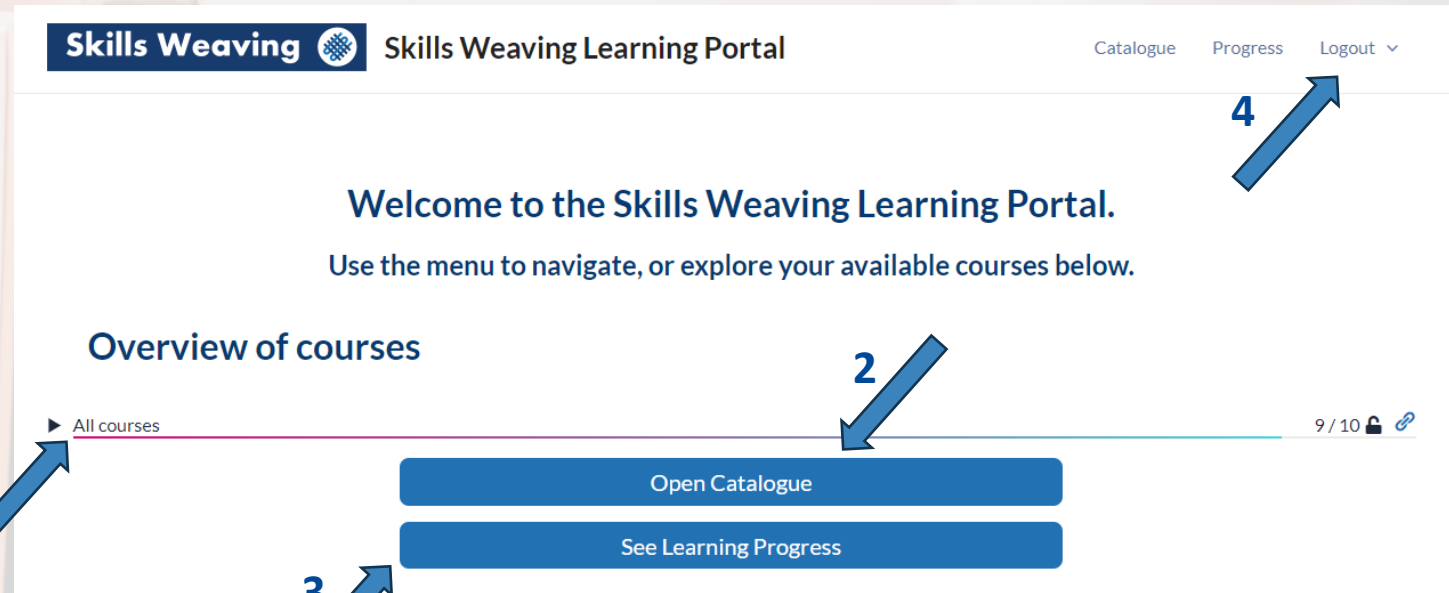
Skills Weaving

Skills Weaving Learning Portal

Catalogue Progress Logout

4

Welcome to the Skills Weaving Learning Portal.

Use the menu to navigate, or explore your available courses below.

Overview of courses

2

All courses

9 / 10

Open Catalogue

See Learning Progress

3